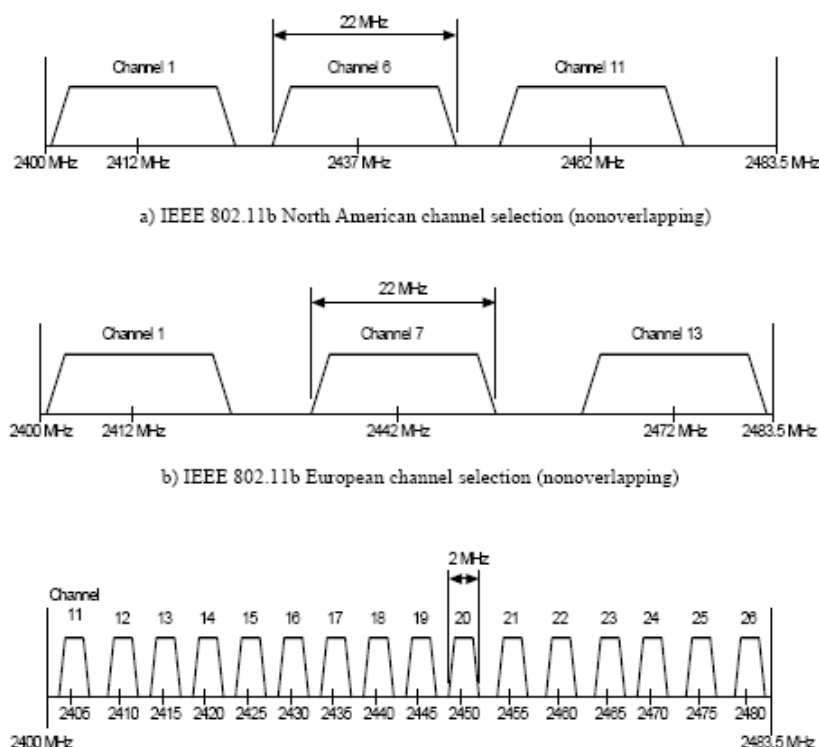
22 MHz

Channel 1

Channel 6

Channel 11

2400 MHz

2412 MHz

2437 MHz

2462 MHz

2483.5 MHz

a) IEEE 802.11b North American channel selection (nonoverlapping)

22 MHz

Channel 1

Channel 7

Channel 13

2400 MHz

2412 MHz

2442 MHz

2472 MHz

2483.5 MHz

b) IEEE 802.11b European channel selection (nonoverlapping)

2 MHz

Channel

11 12 13 14 15 16 17 18 19 20 21 22 23 24 25 26

2405 2410 2415 2420 2425 2430 2435 2440 2445 2450 2455 2460 2465 2470 2475 2480

2400 MHz

2483.5 MHz